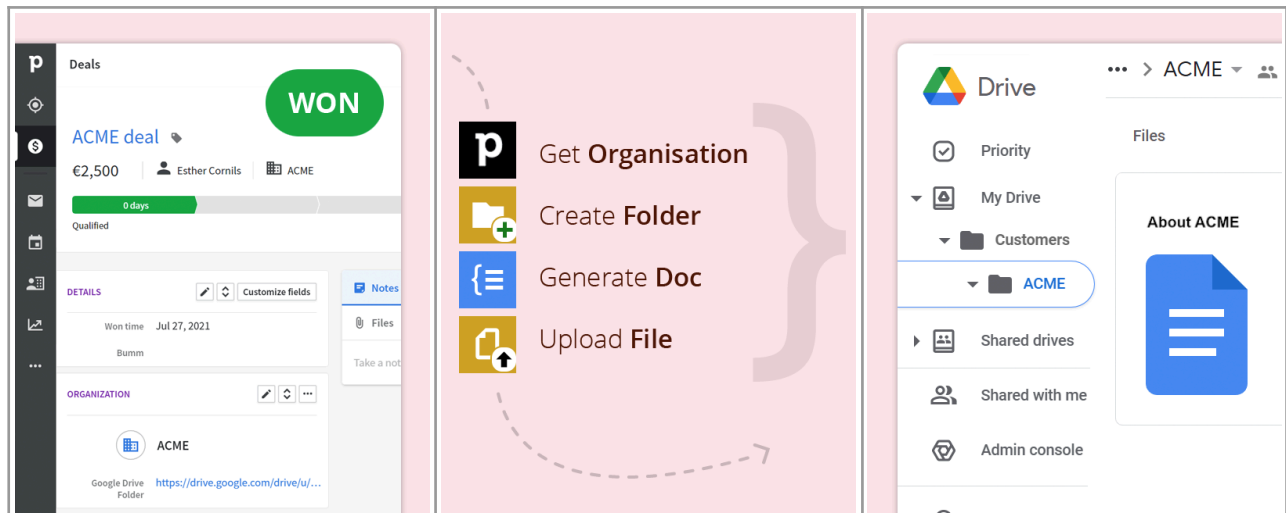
p

Deals

WON

ACME deal

€2,500 Esther Cornils ACME

0 days

Qualified

DETAILS Customize fields

Won time Jul 27, 2021

Bumm

Notes

Files

Take a not

ORGANIZATION

ACME

Google Drive Folder https://drive.google.com/drive/u/...

Get **Organisation**

Create **Folder**

Generate **Doc**

Upload **File**

Drive

••• > ACME

Files

Priority

My Drive

Customers

ACME

Shared drives

Shared with me

Admin console

About ACME